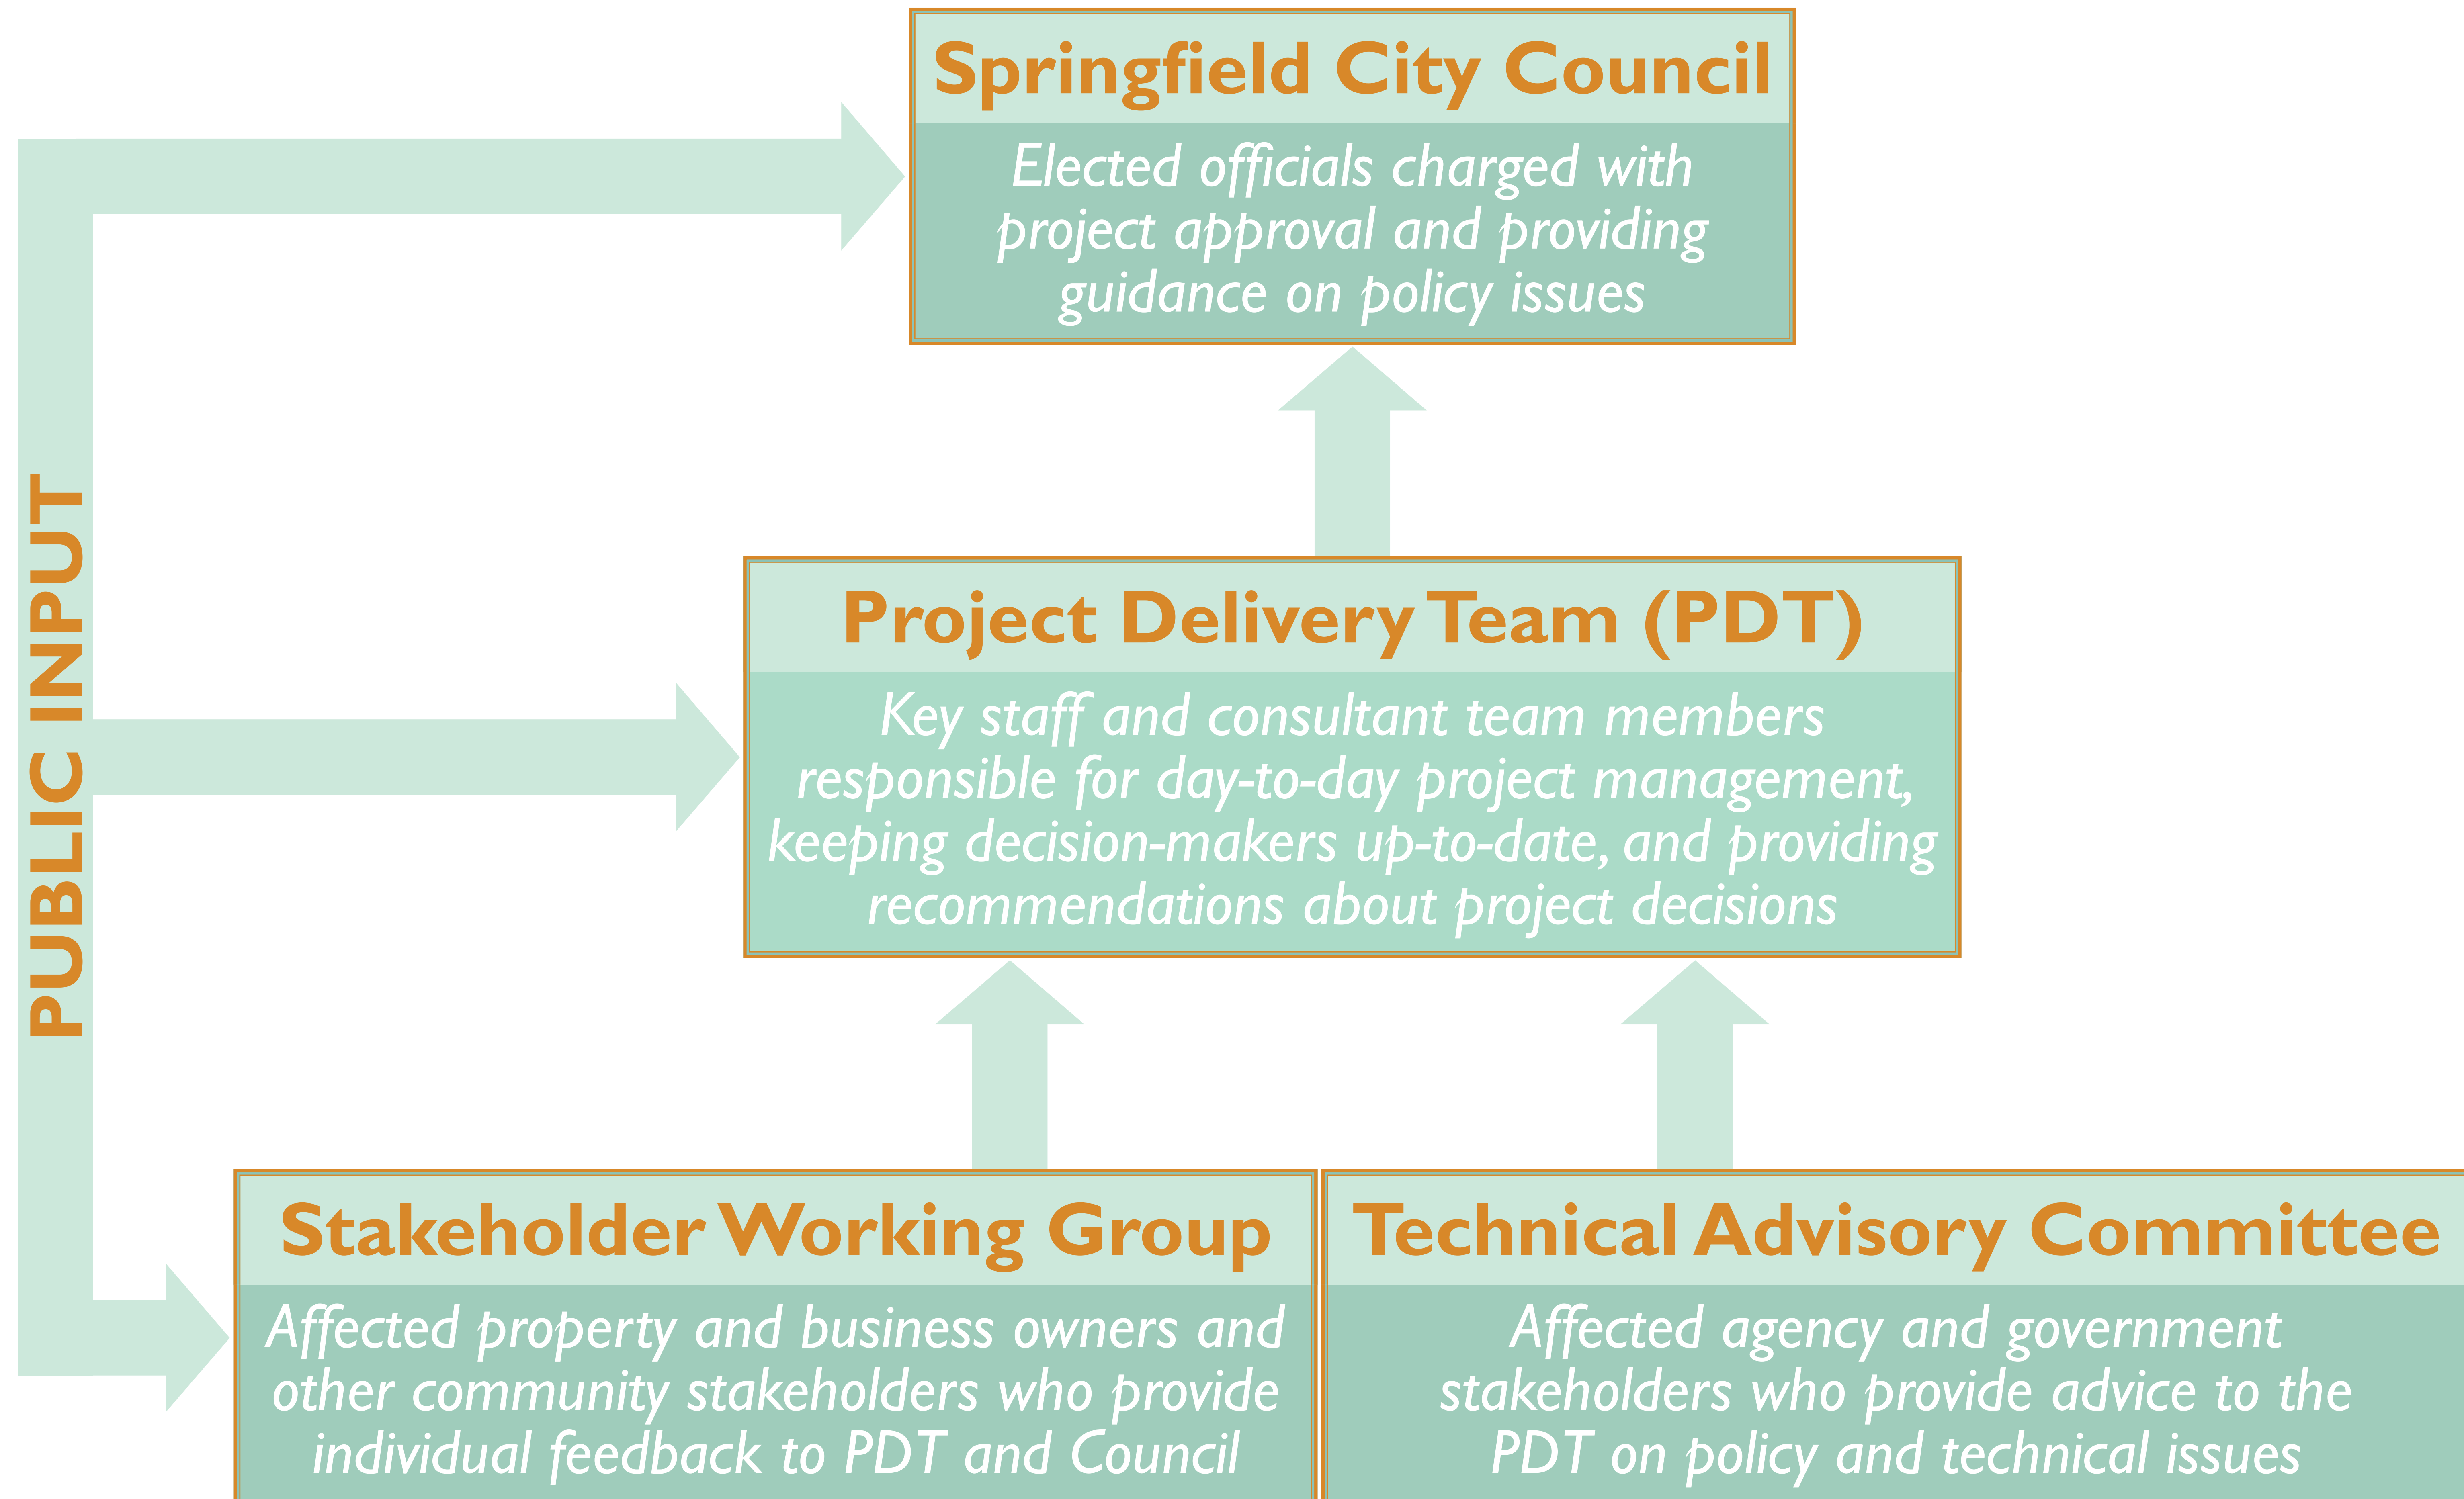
Springfield City Council

Elected officials charged with project approval and providing guidance on policy issues

PUBLIC INPUT

Project Delivery Team (PDT)

Key staff and consultant team members responsible for day-to-day project management, keeping decision-makers up-to-date, and providing recommendations about project decisions

Stakeholder Working Group

Affected property and business owners and other community stakeholders who provide individual feedback to PDT and Council

Technical Advisory Committee

Affected agency and government stakeholders who provide advice to the PDT on policy and technical issues